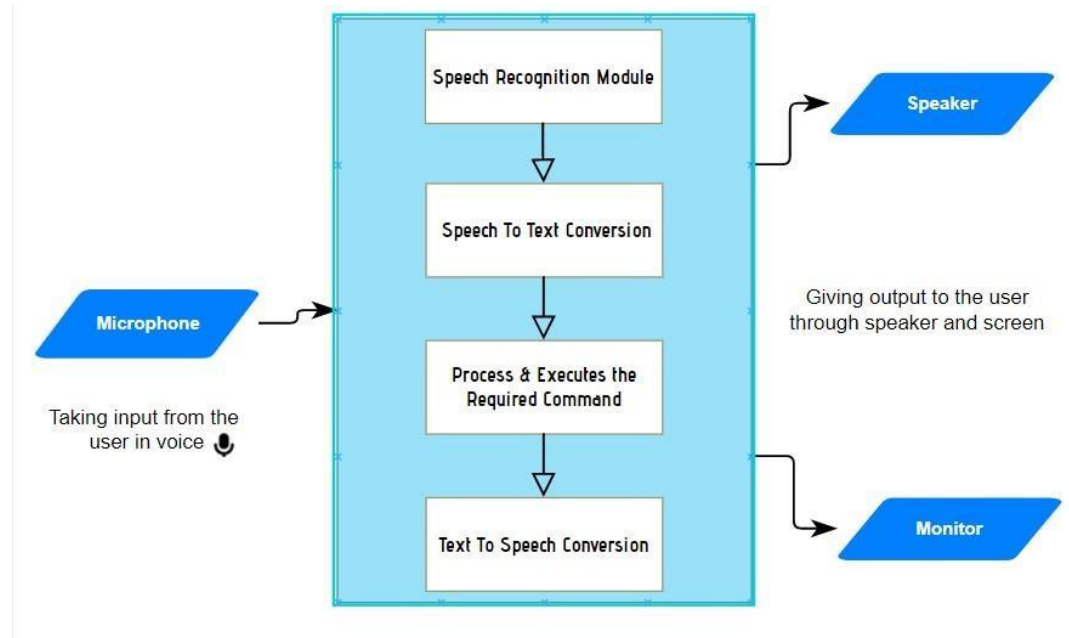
Speech Recognition Module

Speech To Text Conversion

Process & Executes the Required Command

Text To Speech Conversion

Microphone

Taking input from the user in voice

Speaker

Giving output to the user through speaker and screen

Monitor